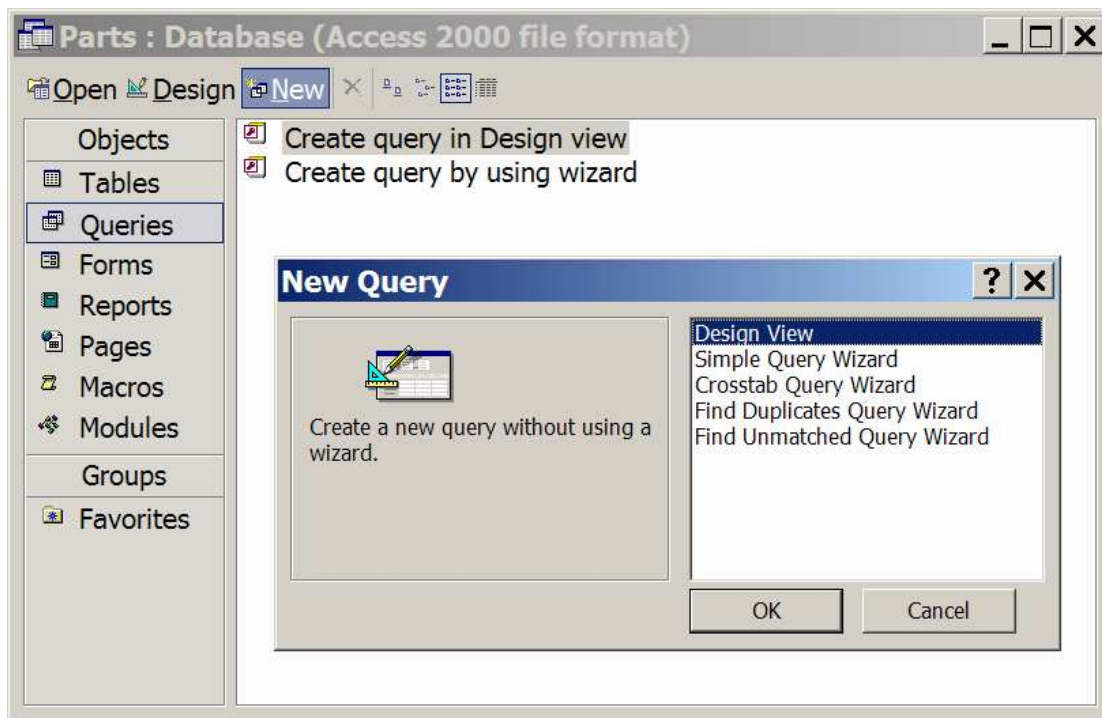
Parts : Database (Access 2000 file format)

Open Design New

Objects
Tables
Queries
Forms
Reports
Pages
Macros
Modules
Groups
Favorites

Create query in Design view
Create query by using wizard

New Query

Create a new query without using a wizard.

Design View
Simple Query Wizard
Crosstab Query Wizard
Find Duplicates Query Wizard
Find Unmatched Query Wizard

OK
Cancel